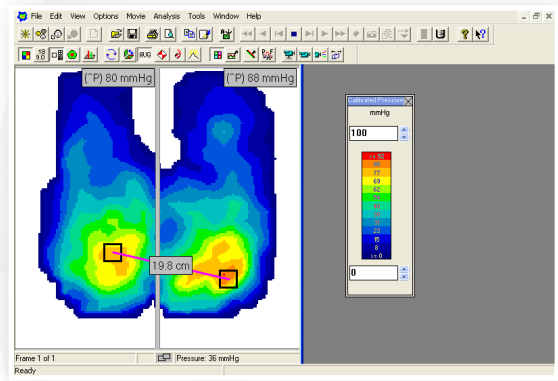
File Edit View Options Movie Analysis Tools Window Help

(^P) 80 mmHg
(^P) 88 mmHg

19.8 cm

Calibrated Pressure
mmHg
100
>= 92
85
77
69
62
54
46
38
31
23
15
8
>= 0
0

Frame 1 of 1
Pressure: 36 mmHg
Ready